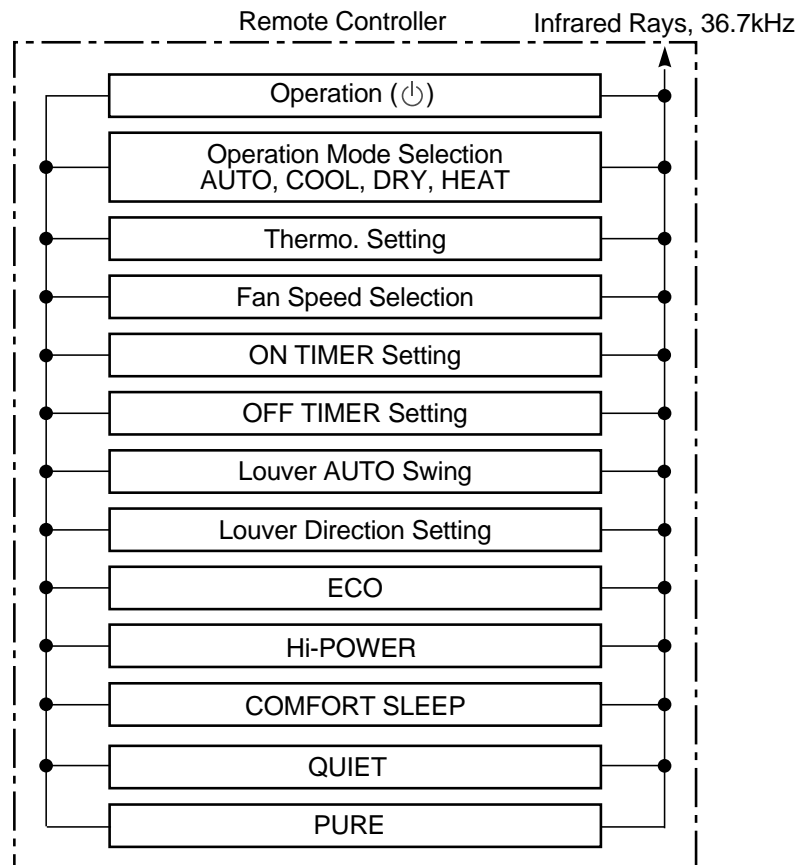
Remote Controller

Infrared Rays, 36.7kHz

Operation (⏻)

Operation Mode Selection
AUTO, COOL, DRY, HEAT

Thermo. Setting

Fan Speed Selection

ON TIMER Setting

OFF TIMER Setting

Louver AUTO Swing

Louver Direction Setting

ECO

Hi-POWER

COMFORT SLEEP

QUIET

PURE